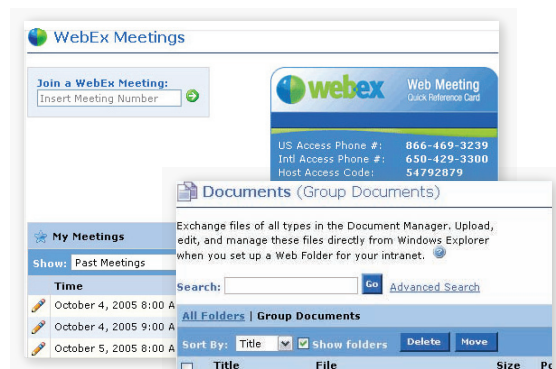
WebEx Meetings

Join a WebEx Meeting:
Insert Meeting Number

webex
Web Meeting
Quick Reference Card

US Access Phone #: 866-469-3239
Intl Access Phone #: 650-429-3300
Host Access Code: 54792879

My Meetings
Show: Past Meetings
Time
October 4, 2005 8:00 A
October 4, 2005 9:00 A
October 5, 2005 8:00 A

Documents (Group Documents)

Exchange files of all types in the Document Manager. Upload, edit, and manage these files directly from Windows Explorer when you set up a Web Folder for your intranet.

Search: Go Advanced Search

All Folders | Group Documents

Sort By: Title Show folders Delete Move

Title File Size Po